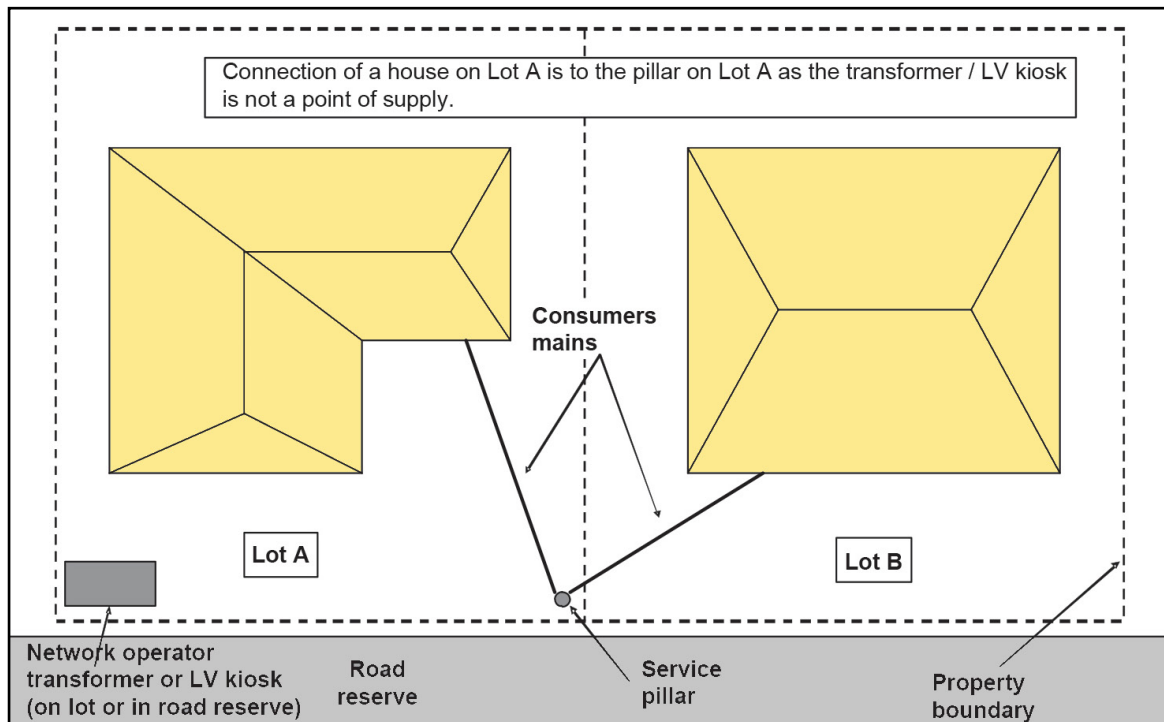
Connection of a house on Lot A is to the pillar on Lot A as the transformer / LV kiosk is not a point of supply.

Consumers mains

Lot A

Lot B

Network operator transformer or LV kiosk (on lot or in road reserve)

Road reserve

Service pillar

Property boundary